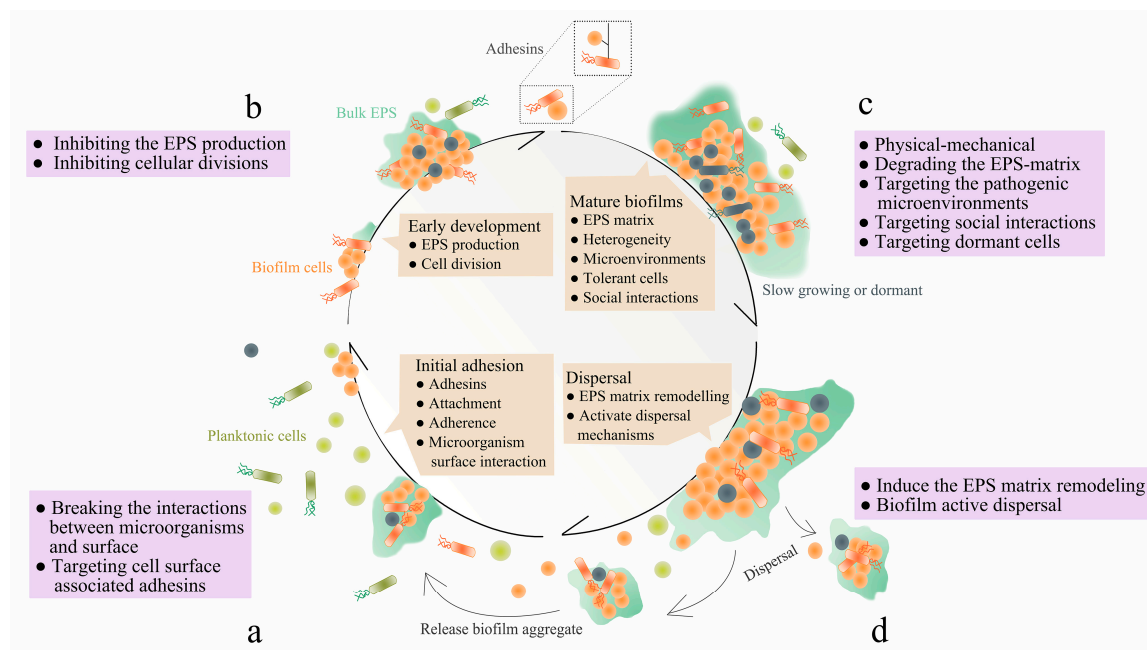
Adhesins

Bulk EPS

b

- Inhibiting the EPS production
- Inhibiting cellular divisions

c

- Physical-mechanical
- Degrading the EPS-matrix
- Targeting the pathogenic microenvironments
- Targeting social interactions
- Targeting dormant cells

Mature biofilms
- EPS matrix
- Heterogeneity
- Microenvironments
- Tolerant cells
- Social interactions

Early development
- EPS production
- Cell division

Biofilm cells

Slow growing or dormant

Initial adhesion
- Adhesins
- Attachment
- Adherence
- Microorganism surface interaction

Dispersal
- EPS matrix remodelling
- Activate dispersal mechanisms

Planktonic cells

- Induce the EPS matrix remodeling
- Biofilm active dispersal

- Breaking the interactions between microorganisms and surface
- Targeting cell surface associated adhesins

Dispersal

Release biofilm aggregate

a

d